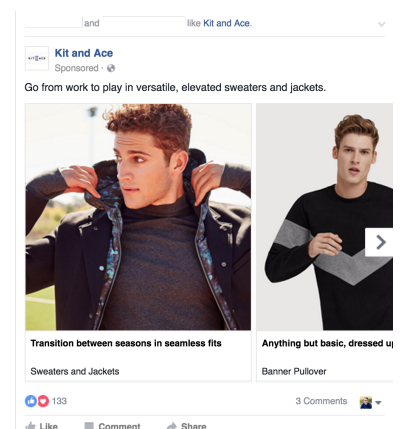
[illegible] and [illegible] like Kit and Ace.

KIT AND ACE

Kit and Ace
Sponsored ·

Go from work to play in versatile, elevated sweaters and jackets.

Transition between seasons in seamless fits
Sweaters and Jackets

Anything but basic, dressed u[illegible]
Banner Pullover

133
3 Comments

Like Comment Share